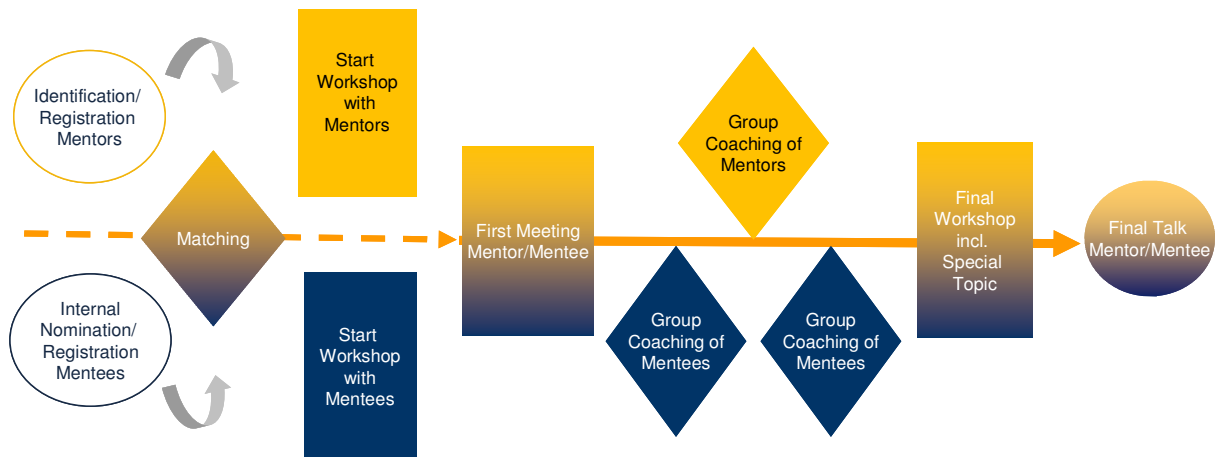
Identification/ Registration Mentors

Start Workshop with Mentors

Matching

Internal Nomination/ Registration Mentees

Start Workshop with Mentees

First Meeting Mentor/Mentee

Group Coaching of Mentors

Group Coaching of Mentees

Group Coaching of Mentees

Final Workshop incl. Special Topic

Final Talk Mentor/Mentee